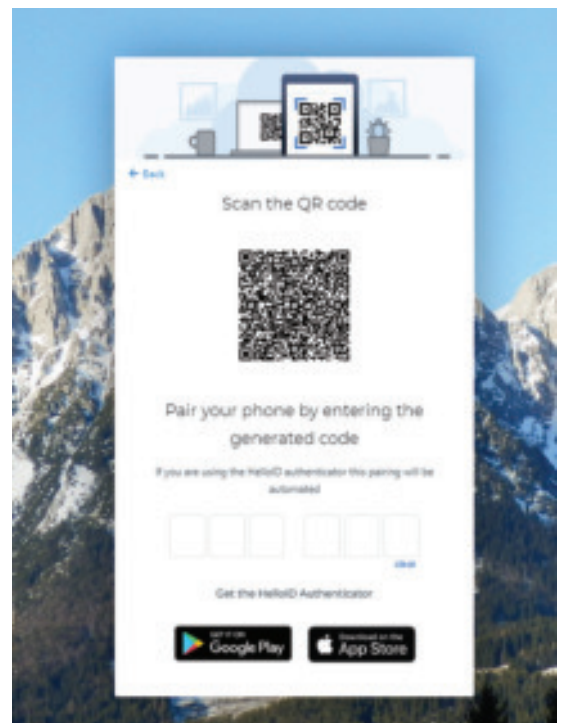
← Back

Scan the QR code

Pair your phone by entering the generated code

If you are using the HelloID authenticator this pairing will be automated

clear

Get the HelloID Authenticator

GET IT ON Google Play

Download on the App Store